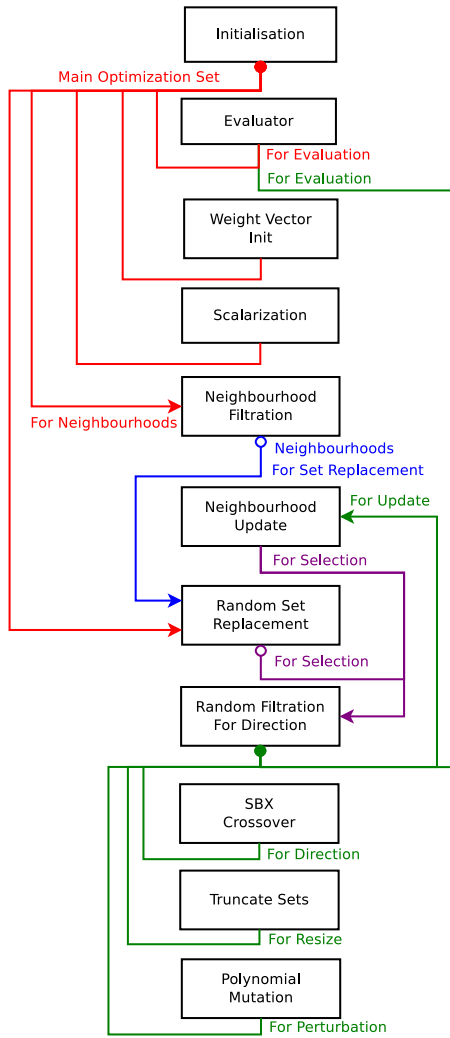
Initialisation

Main Optimization Set

Evaluator

For Evaluation

For Evaluation

Weight Vector Init

Scalarization

Neighbourhood Filtration

For Neighbourhoods

Neighbourhoods

For Set Replacement

Neighbourhood Update

For Update

For Selection

Random Set Replacement

For Selection

Random Filtration For Direction

SBX Crossover

For Direction

Truncate Sets

For Resize

Polynomial Mutation

For Perturbation